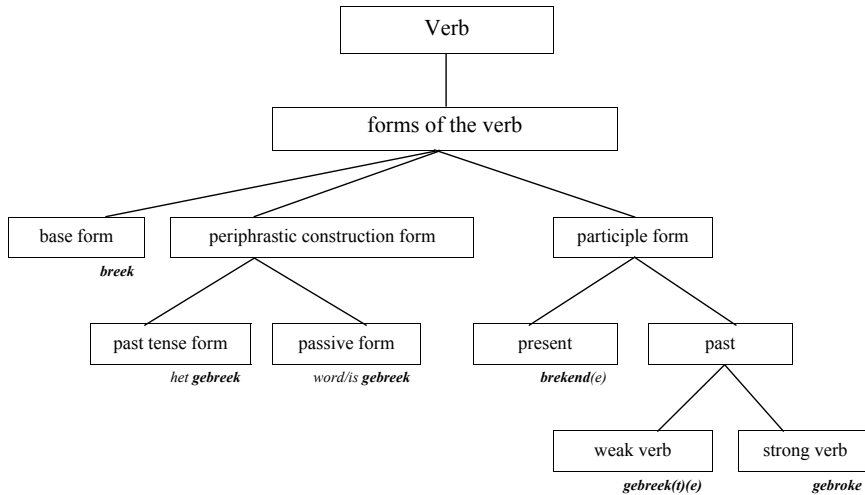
Verb

forms of the verb

base form

breek

periphrastic construction form

participle form

past tense form

het gebreek

passive form

word/is gebreek

present

brekend(e)

past

weak verb

gebreek(t)(e)

strong verb

gebroke